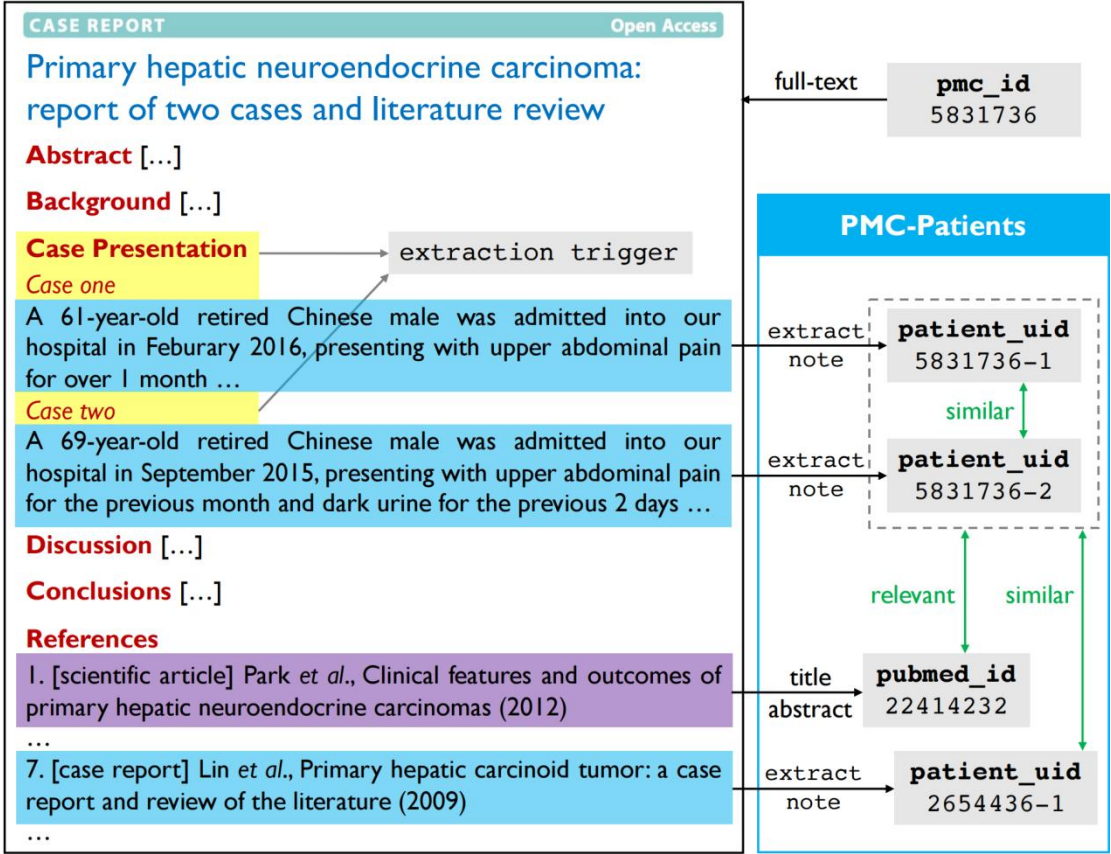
CASE REPORT Open Access

Primary hepatic neuroendocrine carcinoma: report of two cases and literature review

Abstract […]

Background […]

Case Presentation

Case one

A 61-year-old retired Chinese male was admitted into our hospital in Feburary 2016, presenting with upper abdominal pain for over 1 month …

Case two

A 69-year-old retired Chinese male was admitted into our hospital in September 2015, presenting with upper abdominal pain for the previous month and dark urine for the previous 2 days …

Discussion […]

Conclusions […]

References

1. [scientific article] Park et al., Clinical features and outcomes of primary hepatic neuroendocrine carcinomas (2012)

…

7. [case report] Lin et al., Primary hepatic carcinoid tumor: a case report and review of the literature (2009)

…

full-text

pmc_id
5831736

extraction trigger

PMC-Patients

extract note

patient_uid
5831736-1

similar

extract note

patient_uid
5831736-2

relevant

similar

title abstract

pubmed_id
22414232

extract note

patient_uid
2654436-1